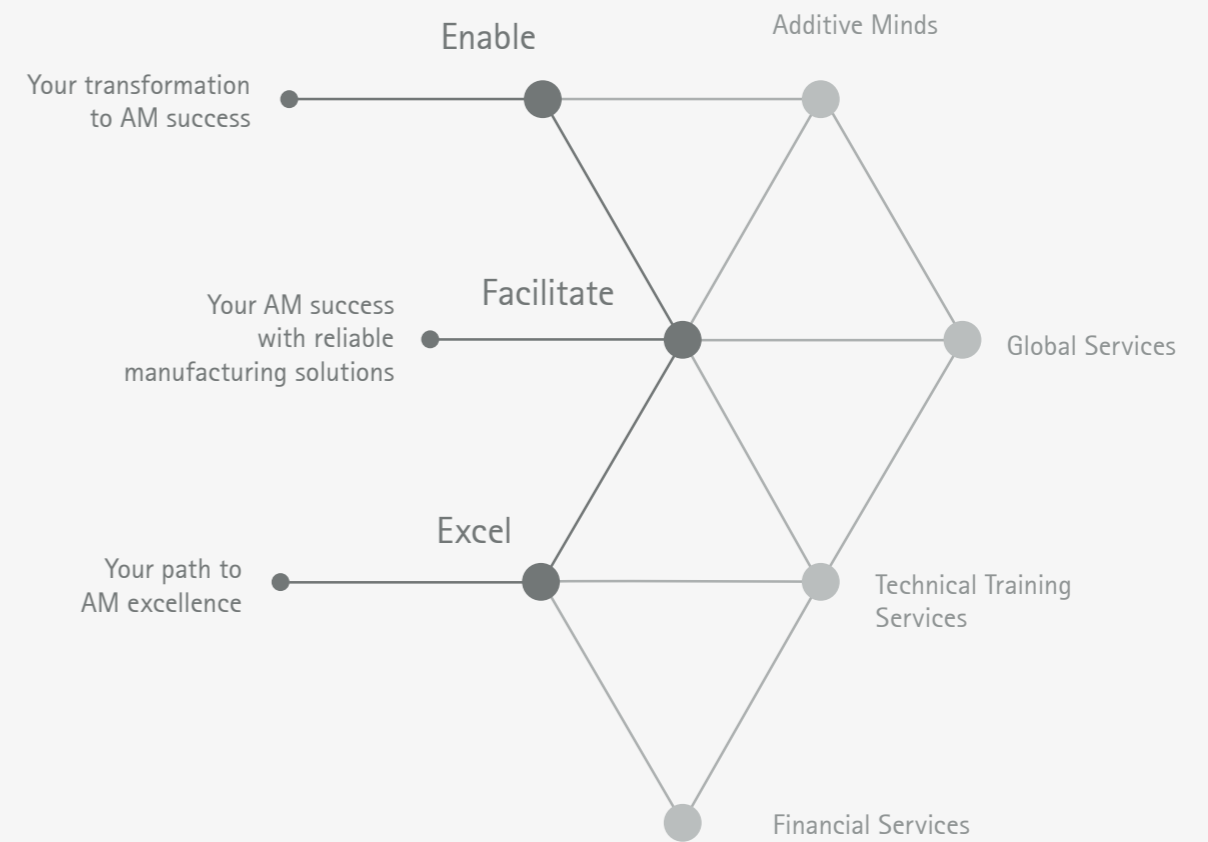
Enable

Additive Minds

Your transformation to AM success

Facilitate

Your AM success with reliable manufacturing solutions

Global Services

Excel

Your path to AM excellence

Technical Training Services

Financial Services